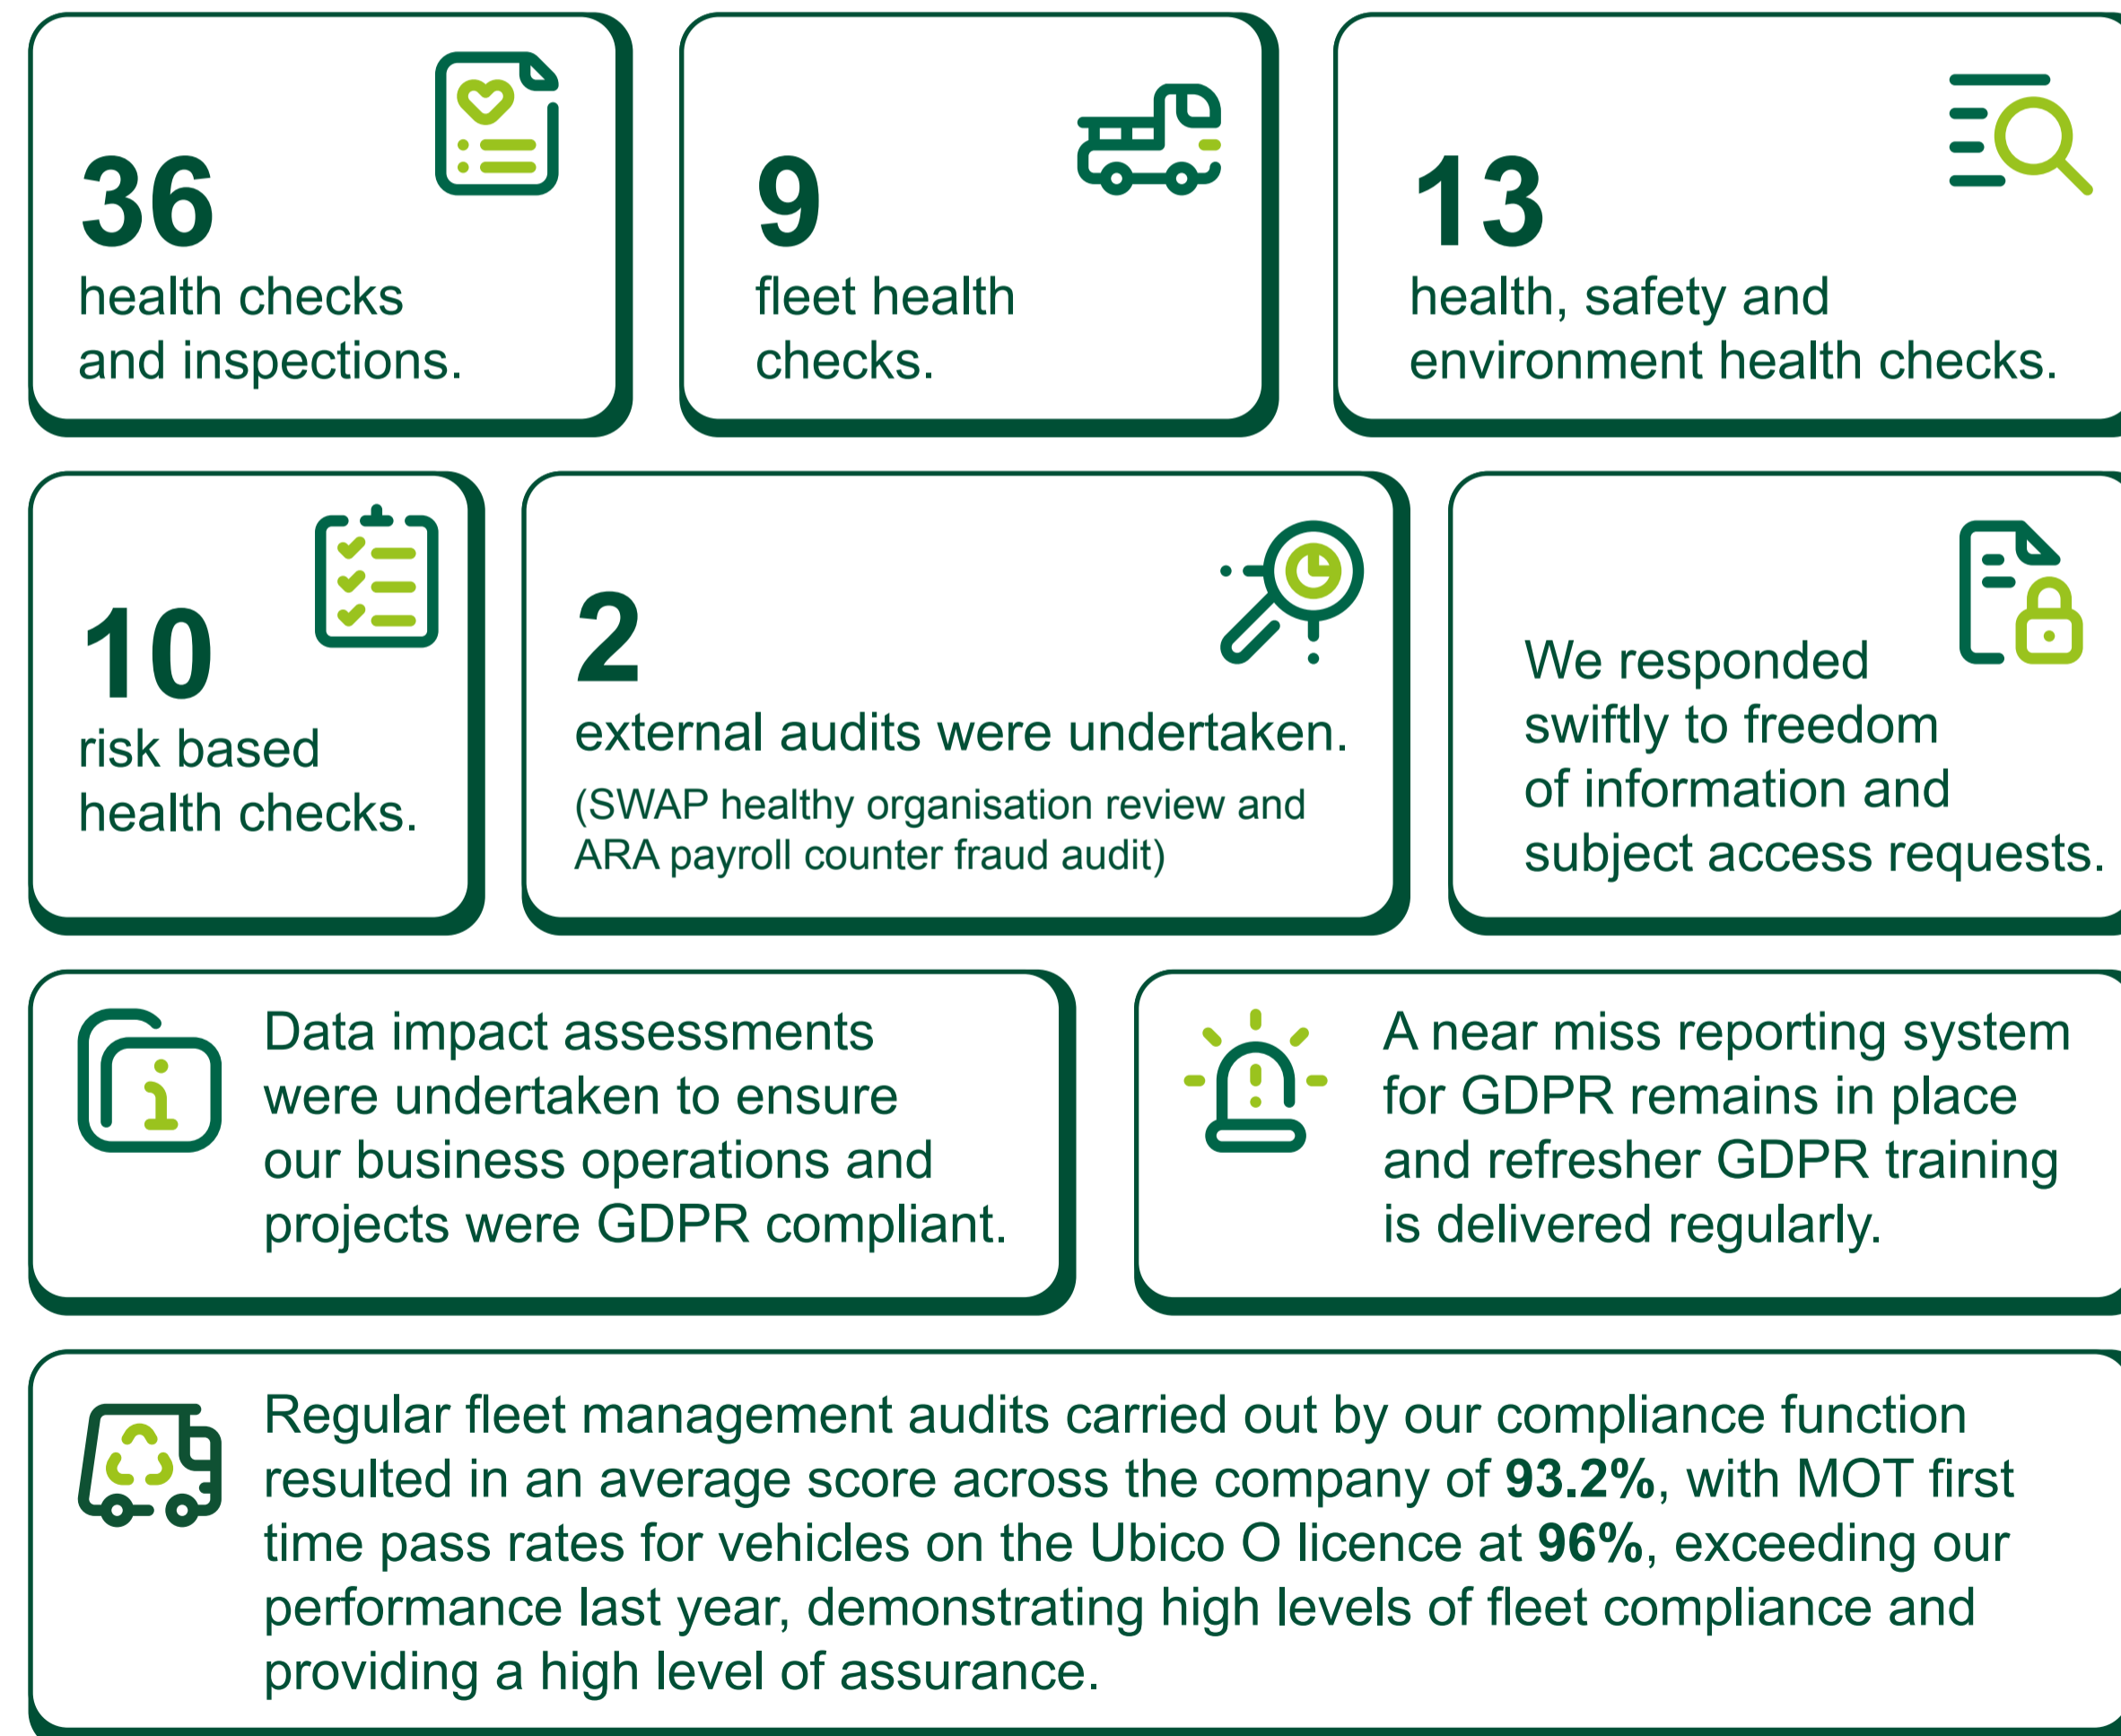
36
health checks and inspections.

9
fleet health checks.

13
health, safety and environment health checks.

10
risk based health checks.

2
external audits were undertaken.
(SWAP healthy organisation review and ARA payroll counter fraud audit)

We responded swiftly to freedom of information and subject access requests.

Data impact assessments were undertaken to ensure our business operations and projects were GDPR compliant.

A near miss reporting system for GDPR remains in place and refresher GDPR training is delivered regularly.

Regular fleet management audits carried out by our compliance function resulted in an average score across the company of **93.2%**, with MOT first time pass rates for vehicles on the Ubico O licence at **96%**, exceeding our performance last year, demonstrating high levels of fleet compliance and providing a high level of assurance.